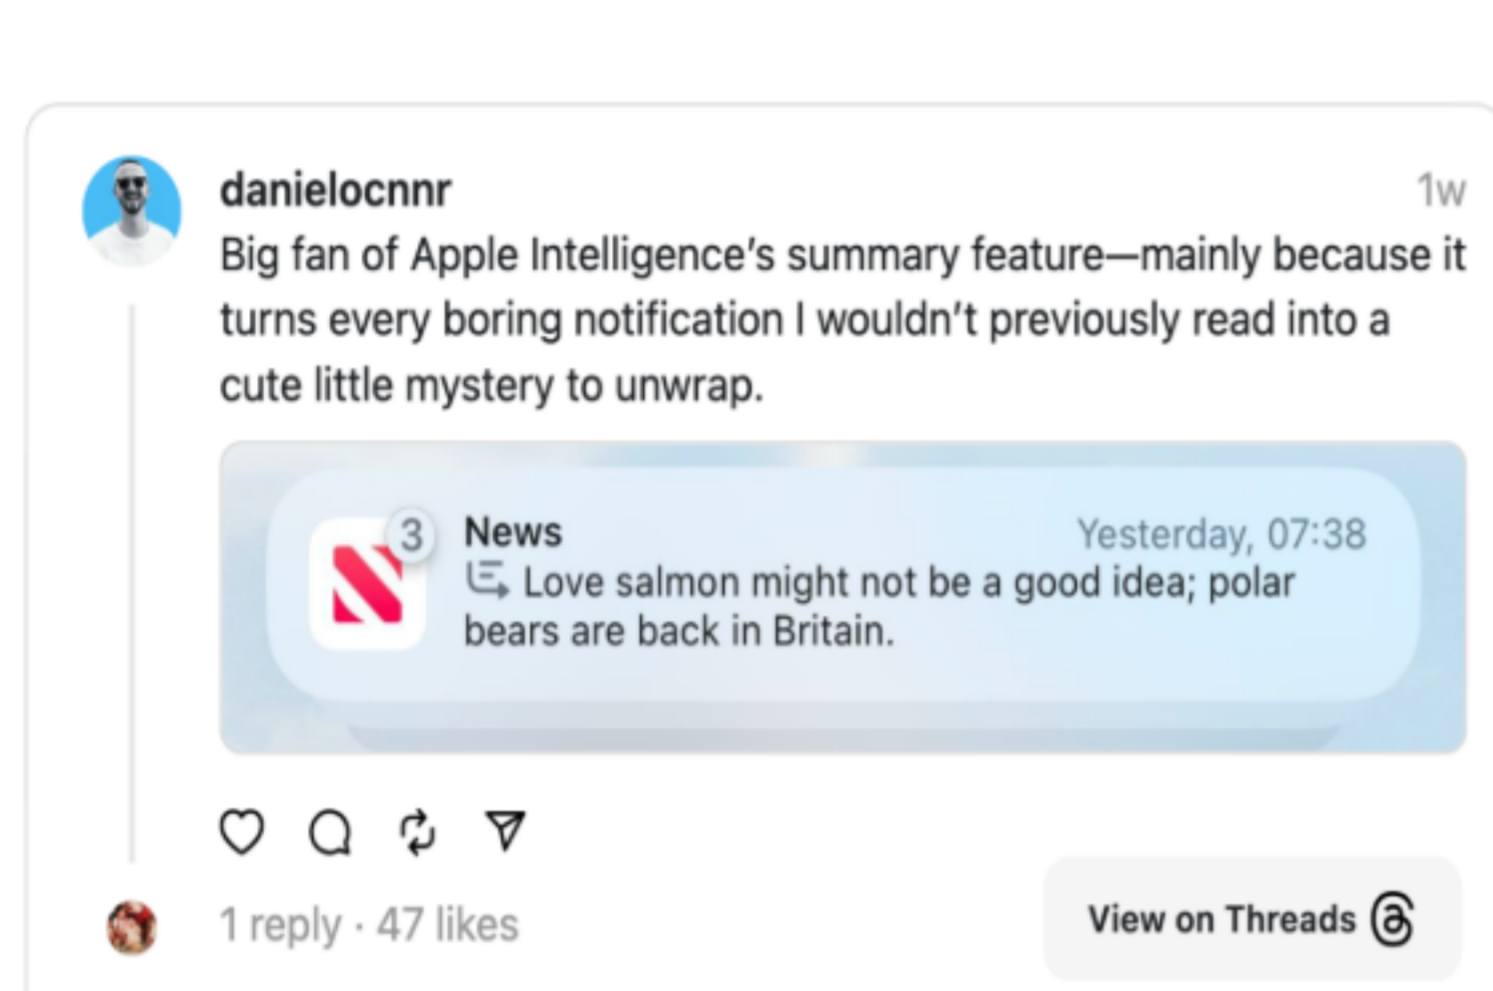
danielocnnr

1w

Big fan of Apple Intelligence's summary feature—mainly because it turns every boring notification I wouldn't previously read into a cute little mystery to unwrap.

3

News

Yesterday, 07:38

Love salmon might not be a good idea; polar bears are back in Britain.

1 reply · 47 likes

View on Threads